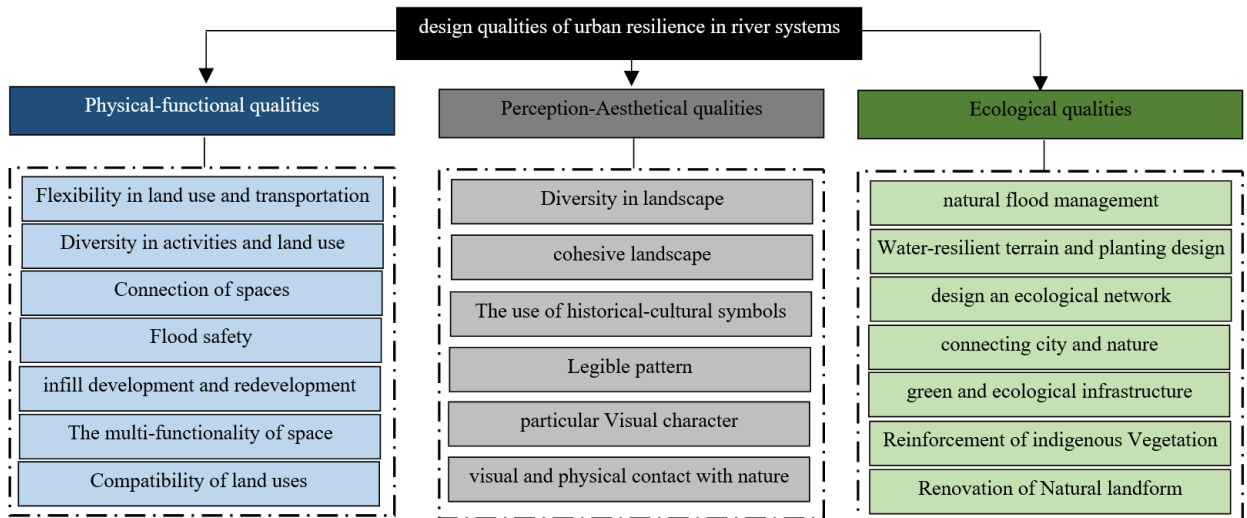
design qualities of urban resilience in river systems

Physical-functional qualities

Flexibility in land use and transportation

Diversity in activities and land use

Connection of spaces

Flood safety

infill development and redevelopment

The multi-functionality of space

Compatibility of land uses

Perception-Aesthetical qualities

Diversity in landscape

cohesive landscape

The use of historical-cultural symbols

Legible pattern

particular Visual character

visual and physical contact with nature

Ecological qualities

natural flood management

Water-resilient terrain and planting design

design an ecological network

connecting city and nature

green and ecological infrastructure

Reinforcement of indigenous Vegetation

Renovation of Natural landform